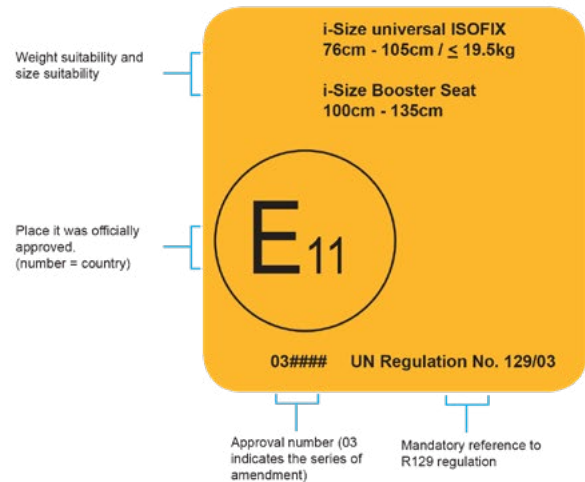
Weight suitability and size suitability

i-Size universal ISOFIX
76cm - 105cm / $\leq$ 19.5kg

i-Size Booster Seat
100cm - 135cm

Place it was officially approved.
(number = country)

$E_{11}$

03####

UN Regulation No. 129/03

Approval number (03 indicates the series of amendment)

Mandatory reference to R129 regulation